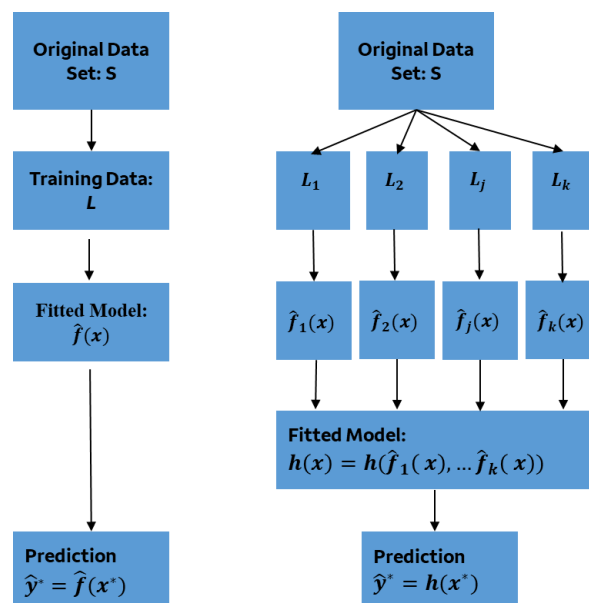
Original Data Set: S

Training Data: $L$

Fitted Model: $\hat{f}(x)$

Prediction $\hat{y}^* = \hat{f}(x^*)$

Original Data Set: S

$L_1$

$L_2$

$L_j$

$L_k$

$\hat{f}_1(x)$

$\hat{f}_2(x)$

$\hat{f}_j(x)$

$\hat{f}_k(x)$

Fitted Model: $h(x) = h(\hat{f}_1(x), \ldots \hat{f}_k(x))$

Prediction $\hat{y}^* = h(x^*)$